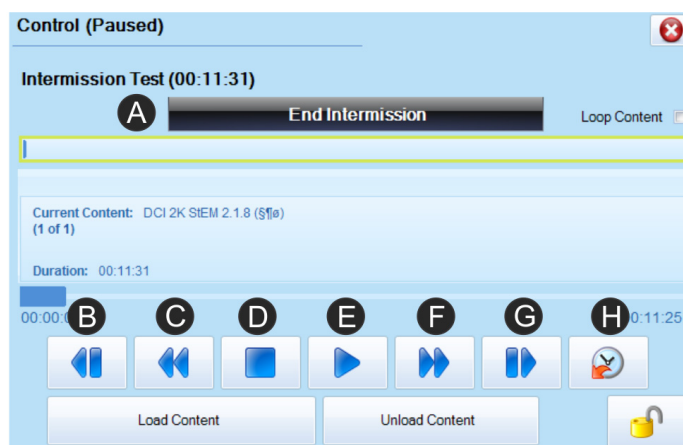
Control (Paused)

Intermission Test (00:11:31)

A

End Intermission

Loop Content

Current Content: DCI 2K StEM 2.1.8 (§¶ø)
(1 of 1)

Duration: 00:11:31

00:00:0

B C D E F G H

0:11:25

Load Content

Unload Content